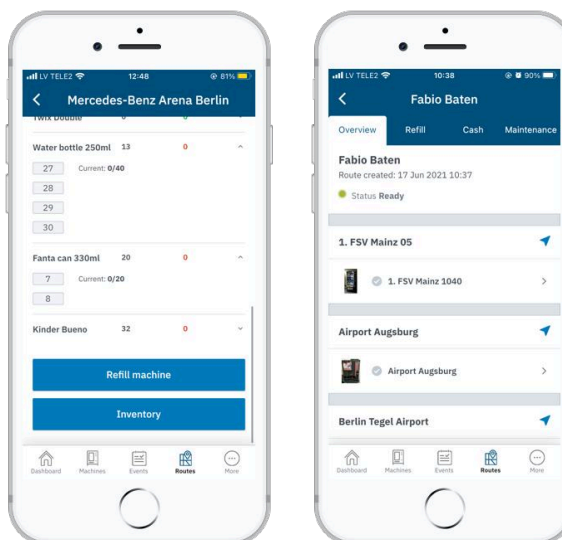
LV TELE2 12:48 81%

Mercedes-Benz Arena Berlin

Twix Double

Water bottle 250ml 13 0

27 Current: 0/40

28

29

30

Fanta can 330ml 20 0

7 Current: 0/20

8

Kinder Bueno 32 0

Refill machine

Inventory

Dashboard Machines Events Routes More

LV TELE2 10:38 90%

Fabio Baten

Overview Refill Cash Maintenance

Fabio Baten

Route created: 17 Jun 2021 10:37

Status Ready

1. FSV Mainz 05

1. FSV Mainz 1040

Airport Augsburg

Airport Augsburg

Berlin Tegel Airport

Dashboard Machines Events Routes More